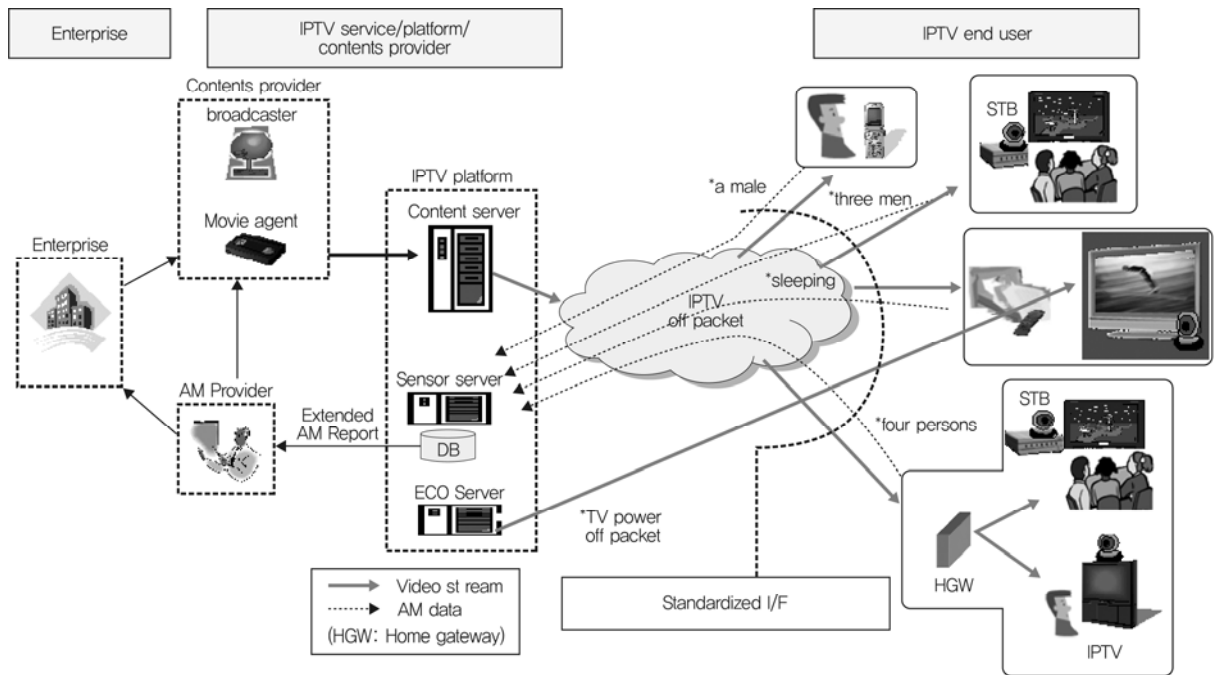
Enterprise

IPTV service/platform/ contents provider

IPTV end user

Contents provider

broadcaster

Movie agent

IPTV platform

Content server

Enterprise

*a male

*three men

STB

*sleeping

IPTV off packet

Sensor server

AM Provider

Extended AM Report

DB

*four persons

STB

ECO Server

*TV power off packet

HGW

IPTV

Video st ream

AM data

(HGW: Home gateway)

Standardized I/F